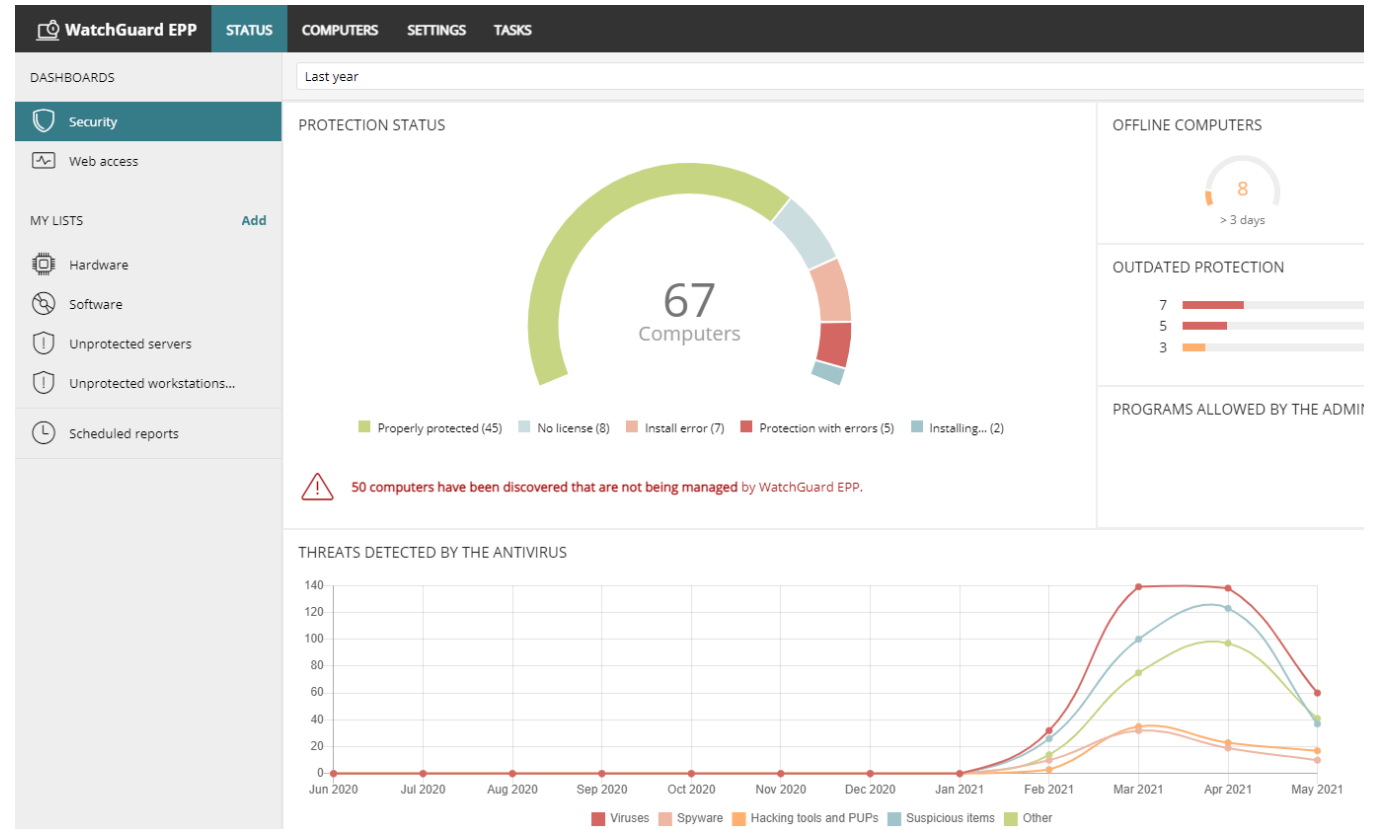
WatchGuard EPP STATUS COMPUTERS SETTINGS TASKS

DASHBOARDS

Security

Web access

MY LISTS Add

Hardware

Software

Unprotected servers

Unprotected workstations...

Scheduled reports

Last year

PROTECTION STATUS

67
Computers

Properly protected (45) No license (8) Install error (7) Protection with errors (5) Installing... (2)

50 computers have been discovered that are not being managed by WatchGuard EPP.

OFFLINE COMPUTERS

8
> 3 days

OUTDATED PROTECTION

7
5
3

PROGRAMS ALLOWED BY THE ADMIN

THREATS DETECTED BY THE ANTIVIRUS

140
120
100
80
60
40
20
0

Jun 2020 Jul 2020 Aug 2020 Sep 2020 Oct 2020 Nov 2020 Dec 2020 Jan 2021 Feb 2021 Mar 2021 Apr 2021 May 2021

Viruses Spyware Hacking tools and PUPs Suspicious items Other